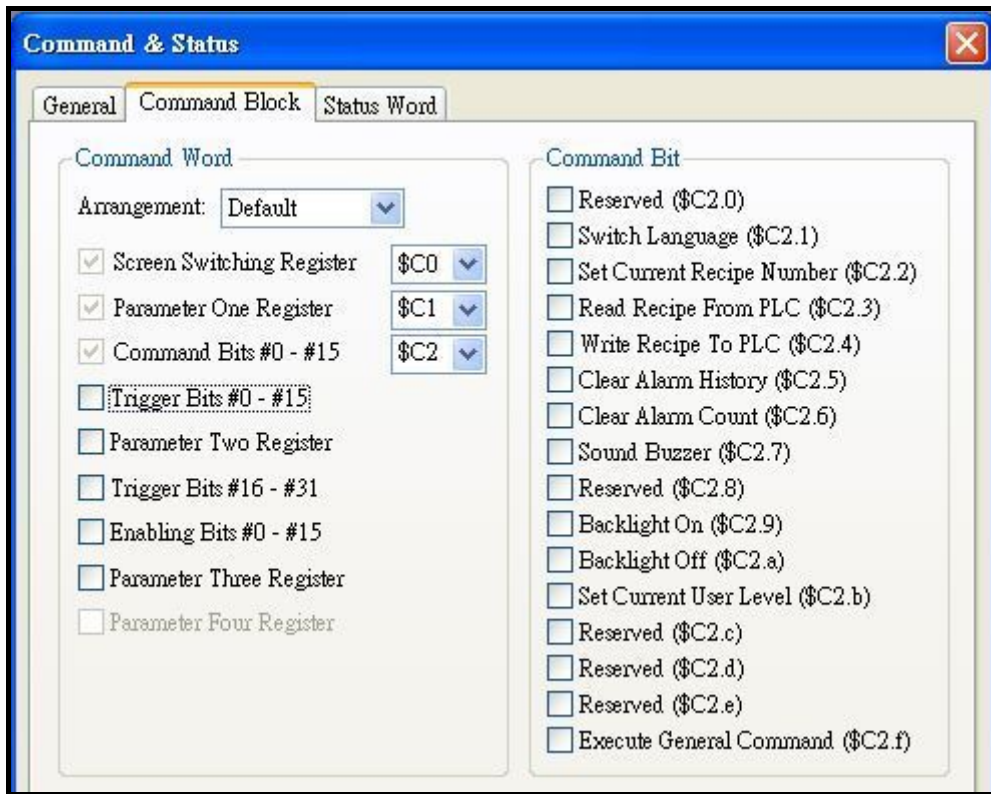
Command & Status

General | Command Block | Status Word

Command Word

Arrangement: Default

Screen Switching Register $C0

Parameter One Register $C1

Command Bits #0 - #15 $C2

Trigger Bits #0 - #15

Parameter Two Register

Trigger Bits #16 - #31

Enabling Bits #0 - #15

Parameter Three Register

Parameter Four Register

Command Bit

Reserved ($C2.0)

Switch Language ($C2.1)

Set Current Recipe Number ($C2.2)

Read Recipe From PLC ($C2.3)

Write Recipe To PLC ($C2.4)

Clear Alarm History ($C2.5)

Clear Alarm Count ($C2.6)

Sound Buzzer ($C2.7)

Reserved ($C2.8)

Backlight On ($C2.9)

Backlight Off ($C2.a)

Set Current User Level ($C2.b)

Reserved ($C2.c)

Reserved ($C2.d)

Reserved ($C2.e)

Execute General Command ($C2.f)